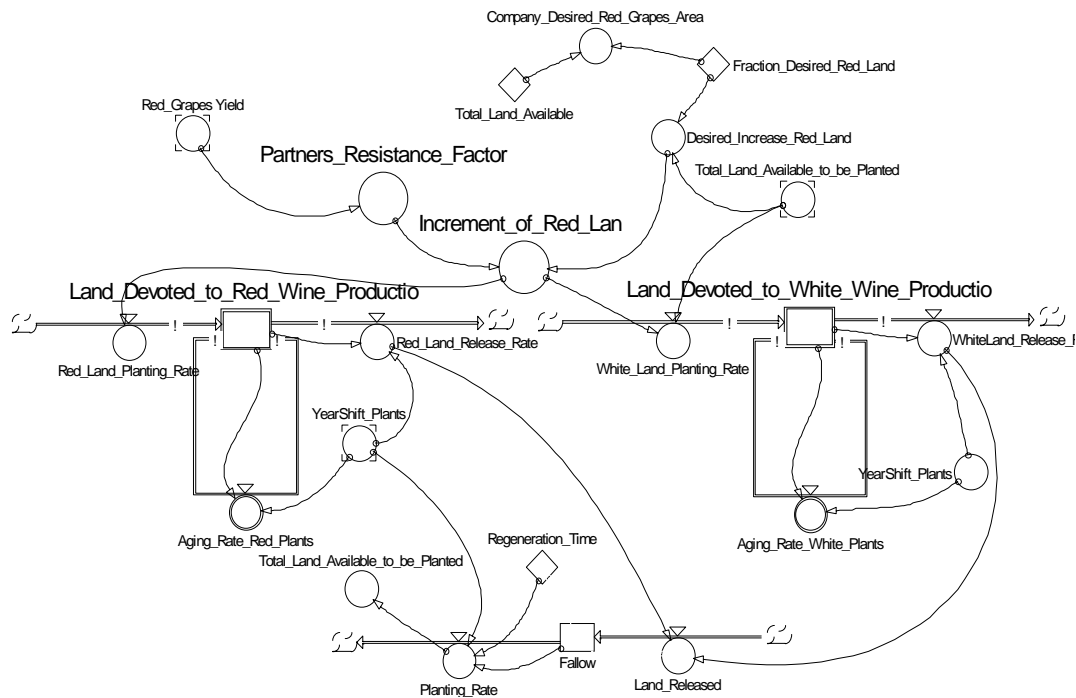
Company_Desired_Red_Grapes_Area

Fraction_Desired_Red_Land

Total_Land_Available

Red_Grapes Yield

Desired_Increase_Red_Land

Partners_Resistance_Factor

Total_Land_Available_to_be_Planted

Increment_of_Red_Lan

Land_Devoted_to_Red_Wine_Productio

Land_Devoted_to_White_Wine_Productio

!

!

!

!

!

!

!

!

Red_Land_Planting_Rate

Red_Land_Release_Rate

White_Land_Planting_Rate

WhiteLand_Release_I

YearShift_Plants

YearShift_Plants

Aging_Rate_Red_Plants

Aging_Rate_White_Plants

Regeneration_Time

Total_Land_Available_to_be_Planted

Fallow

Planting_Rate

Land_Released